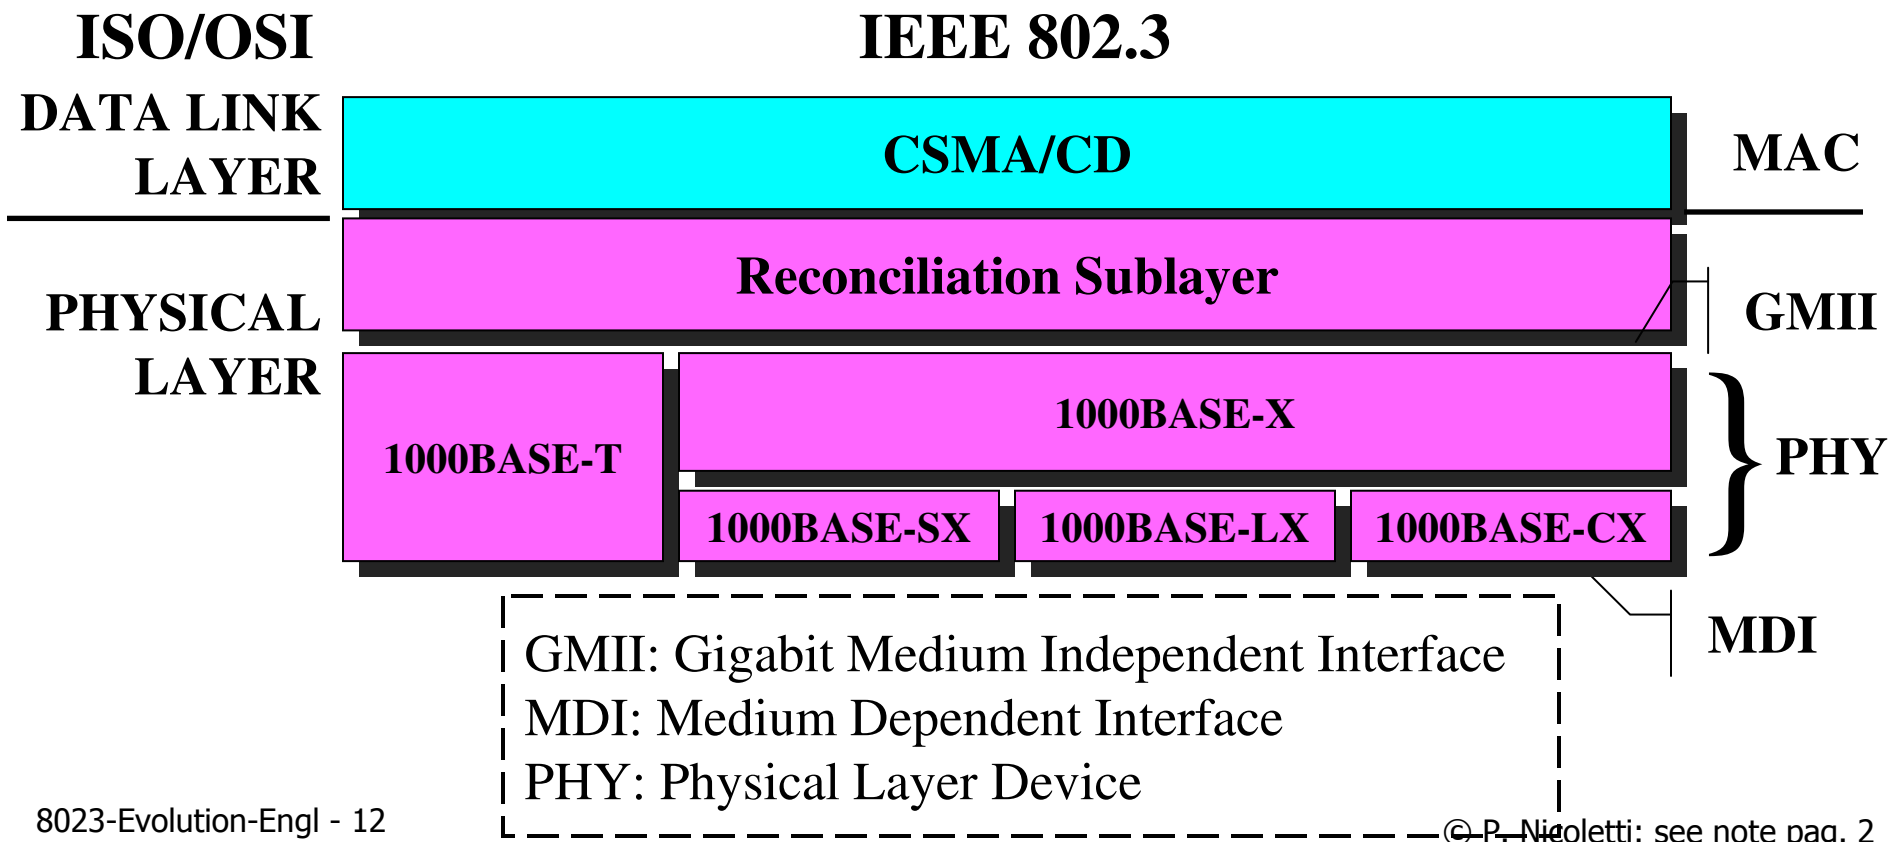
ISO/OSI

IEEE 802.3

DATA LINK LAYER

CSMA/CD

MAC

Reconciliation Sublayer

PHYSICAL LAYER

GMII

1000BASE-T

1000BASE-X

PHY

1000BASE-SX

1000BASE-LX

1000BASE-CX

MDI

GMII: Gigabit Medium Independent Interface
MDI: Medium Dependent Interface
PHY: Physical Layer Device

8023-Evolution-Engl - 12

© P. Nicoletti: see note pag. 2